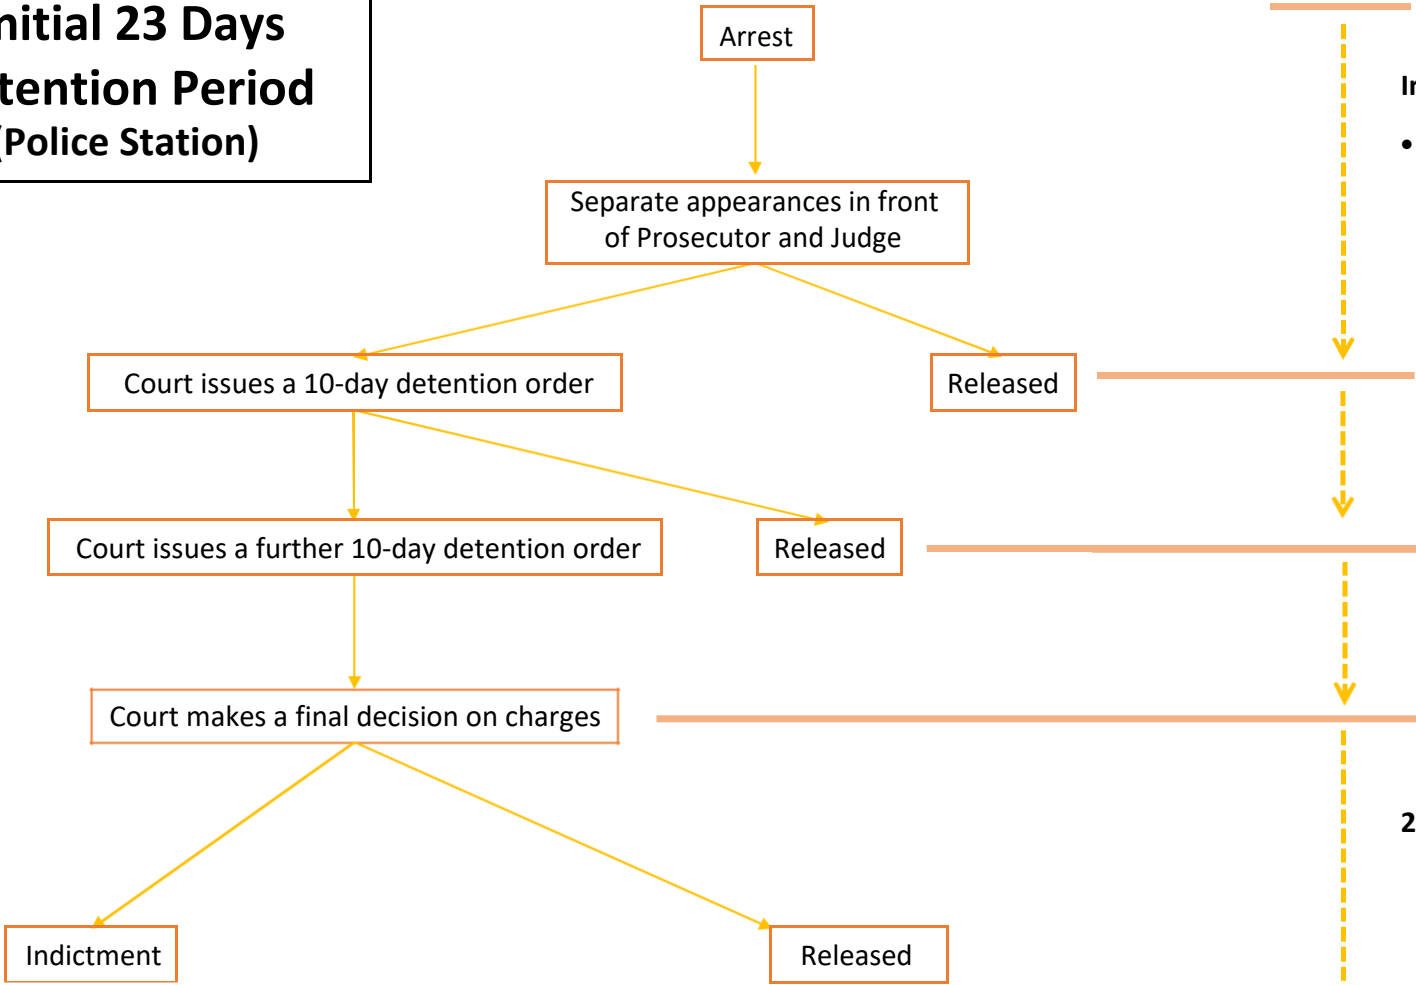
nitial 23 Days
tention Period
(Police Station)

Arrest

Separate appearances in front of Prosecutor and Judge

Court issues a 10-day detention order

Released

Court issues a further 10-day detention order

Released

Court makes a final decision on charges

Indictment

Released

In

•

2